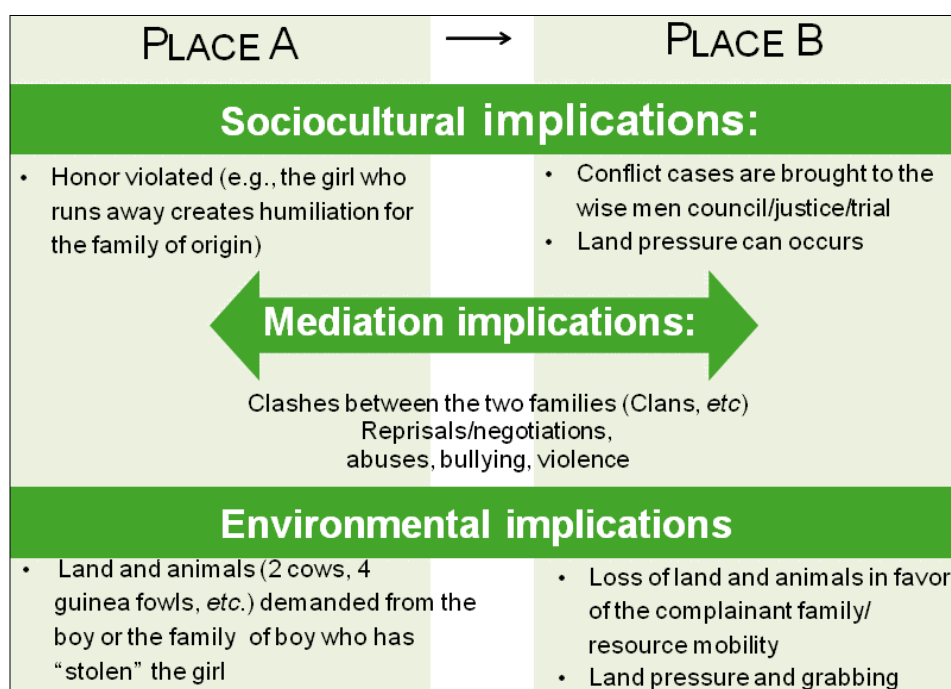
PLACE A → PLACE B

Sociocultural implications:

- Honor violated (e.g., the girl who runs away creates humiliation for the family of origin)

- Conflict cases are brought to the wise men council/justice/trial
- Land pressure can occurs

Mediation implications:

Clashes between the two families (Clans, *etc*)
Reprisals/negotiations,
abuses, bullying, violence

Environmental implications

- Land and animals (2 cows, 4 guinea fowls, *etc.*) demanded from the boy or the family of boy who has “stolen” the girl

- Loss of land and animals in favor of the complainant family/ resource mobility
- Land pressure and grabbing